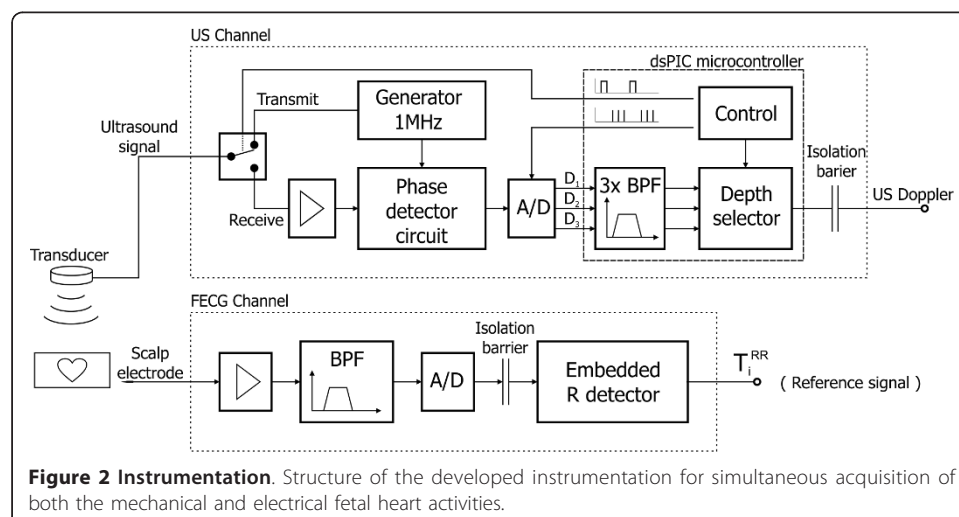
US Channel

dsPIC microcontroller

Transmit

Generator 1MHz

Control

Ultrasound signal

Phase detector circuit

A/D

$D_1$

$D_2$

$D_3$

3x BPF

Depth selector

Isolation barier

US Doppler

Receive

Transducer

FECG Channel

Scalp electrode

BPF

A/D

Isolation barrier

Embedded R detector

$T_i^{RR}$

( Reference signal )

**Figure 2 Instrumentation**. Structure of the developed instrumentation for simultaneous acquisition of both the mechanical and electrical fetal heart activities.